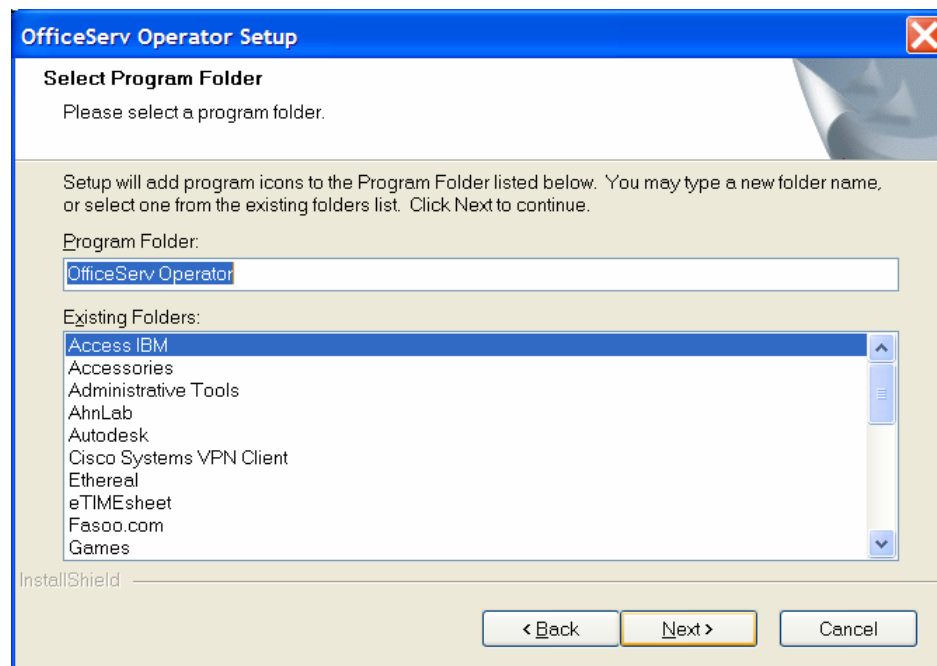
OfficeServ Operator Setup

Select Program Folder

Please select a program folder.

Setup will add program icons to the Program Folder listed below. You may type a new folder name, or select one from the existing folders list. Click Next to continue.

Program Folder:

OfficeServ Operator

Existing Folders:

Access IBM
Accessories
Administrative Tools
AhnLab
Autodesk
Cisco Systems VPN Client
Ethereal
eTIMEsheet
Fasoo.com
Games

InstallShield

< Back
Next >
Cancel